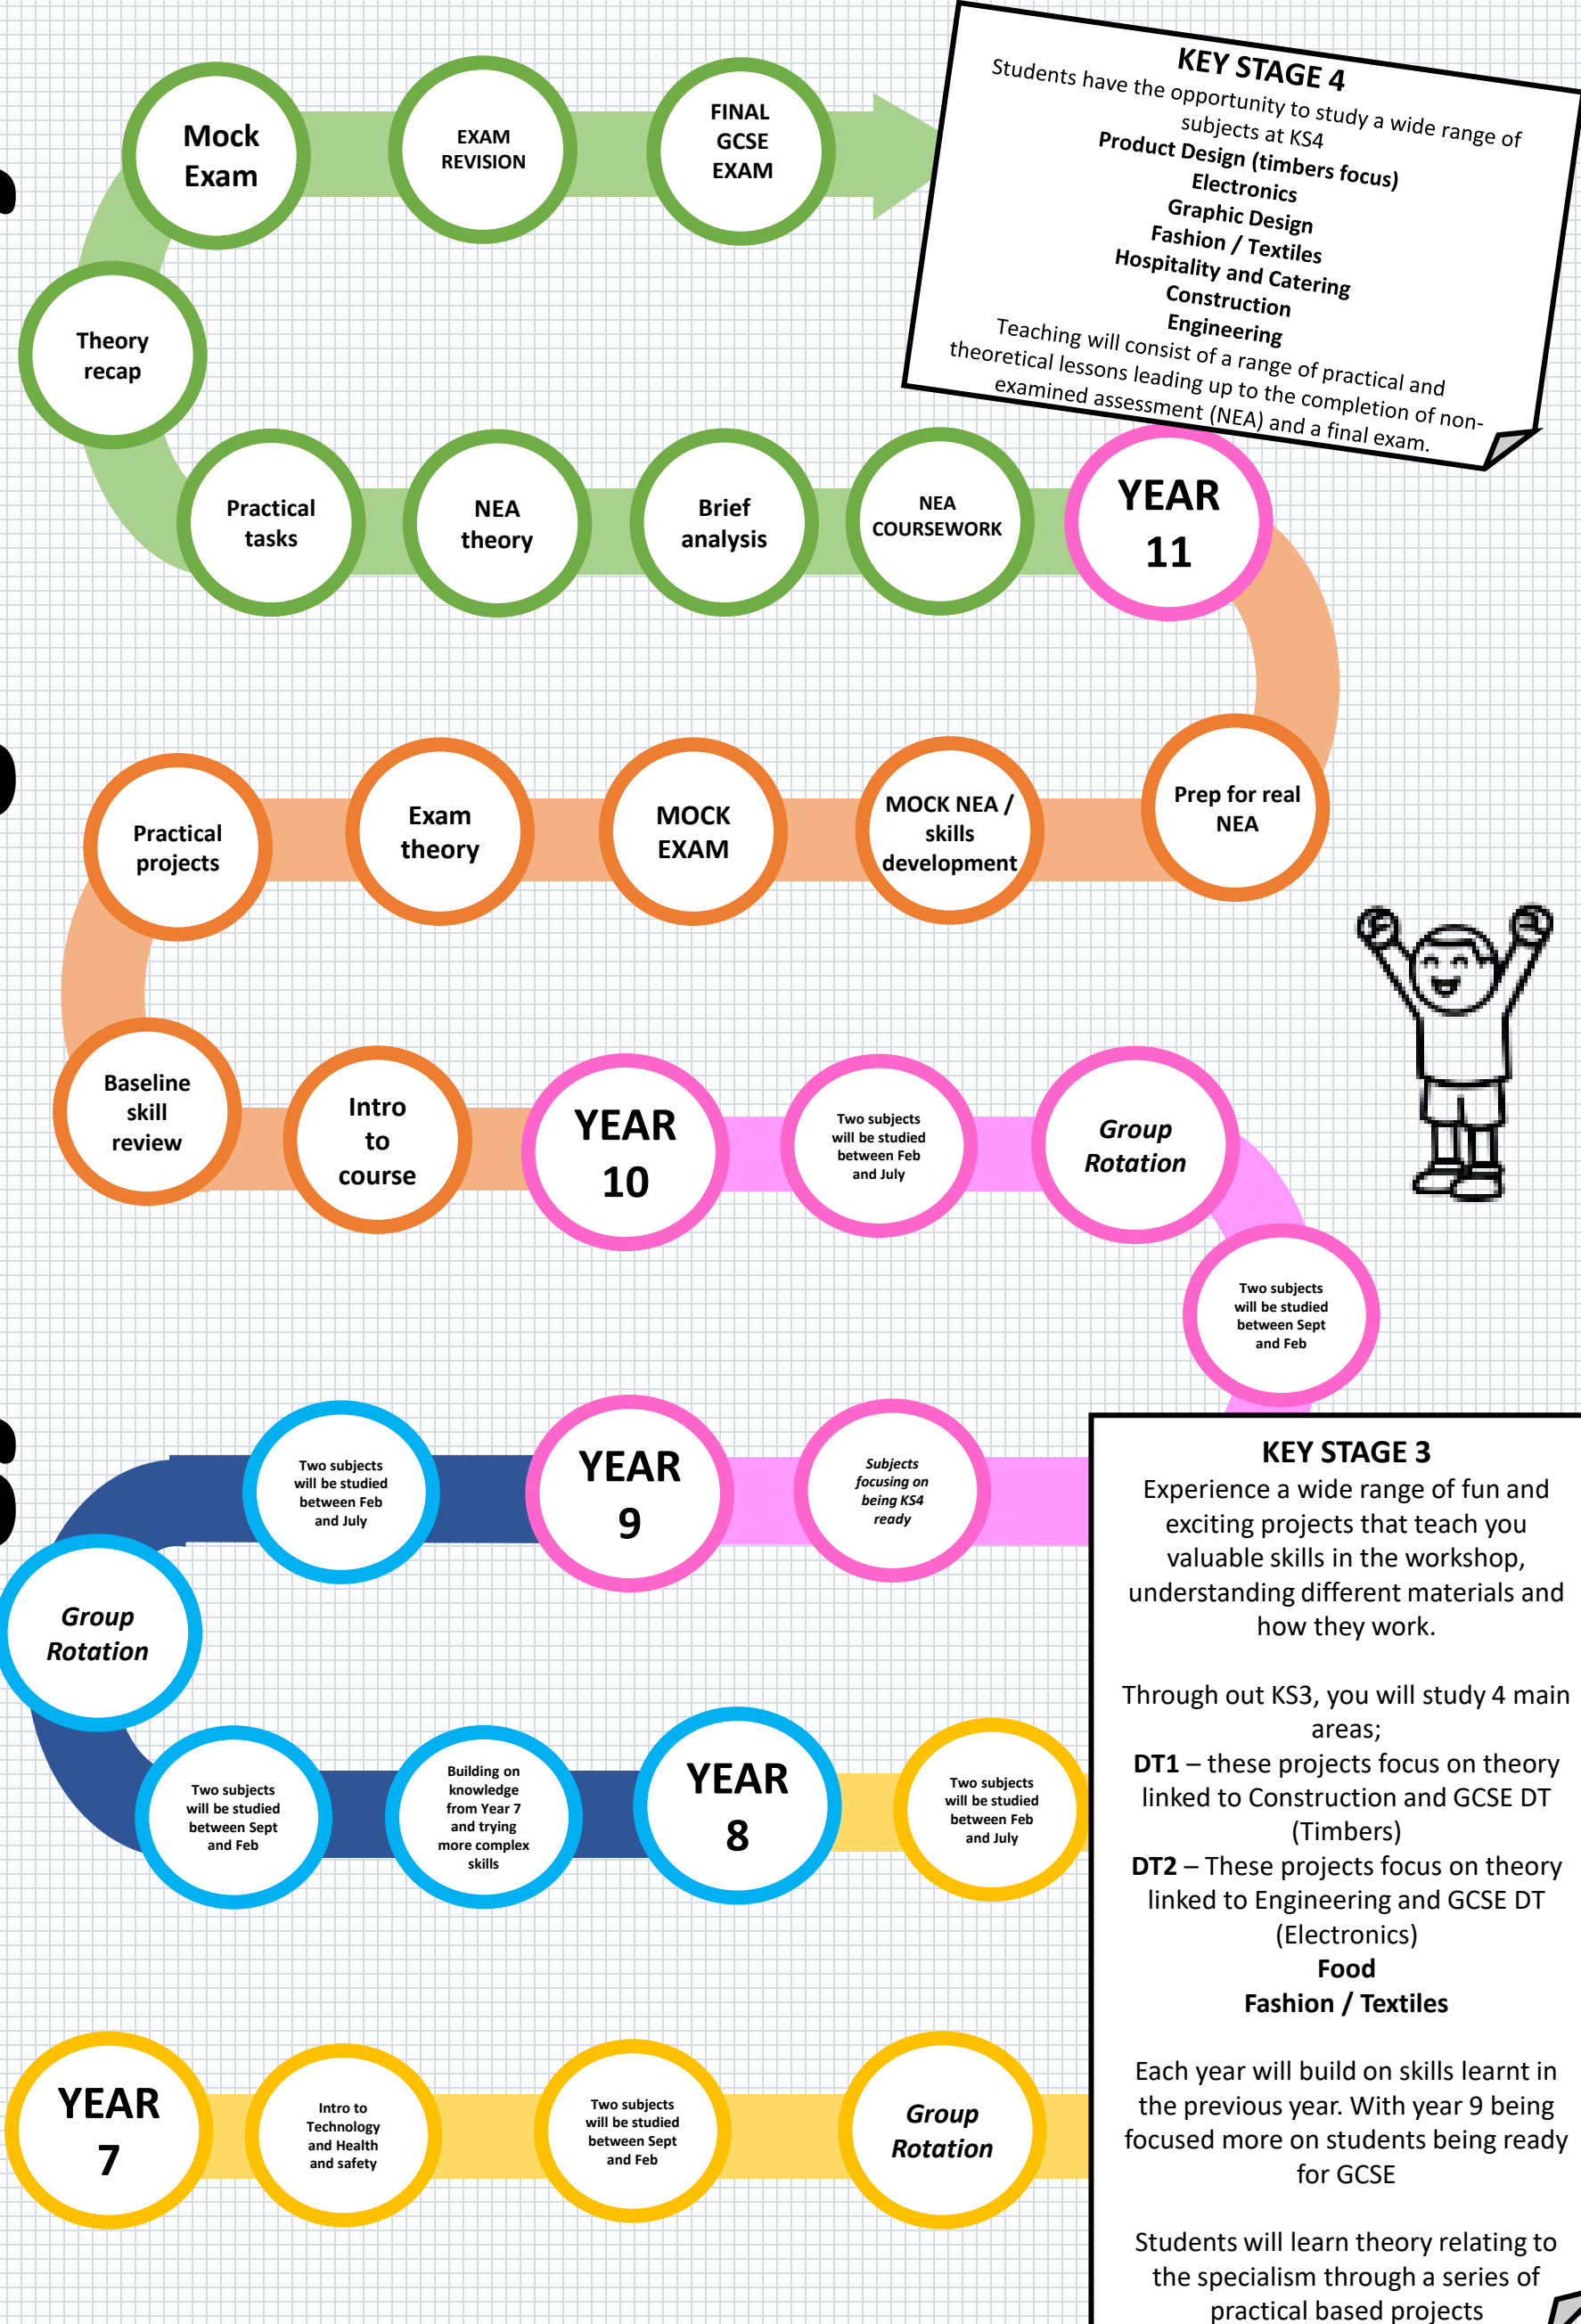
Mock Exam

EXAM REVISION

FINAL GCSE EXAM

KEY STAGE 4
Students have the opportunity to study a wide range of subjects at KS4
Product Design (timbers focus)
Electronics
Graphic Design
Fashion / Textiles
Hospitality and Catering
Construction
Engineering
Teaching will consist of a range of practical and theoretical lessons leading up to the completion of non-examined assessment (NEA) and a final exam.

Theory recap

Practical tasks

NEA theory

Brief analysis

NEA COURSEWORK

YEAR 11

Prep for real NEA

MOCK NEA / skills development

MOCK EXAM

Exam theory

Practical projects

Baseline skill review

Intro to course

YEAR 10

Two subjects will be studied between Feb and July

Group Rotation

Two subjects will be studied between Sept and Feb

Subjects focusing on being KS4 ready

YEAR 9

Two subjects will be studied between Feb and July

Group Rotation

Two subjects will be studied between Sept and Feb

Building on knowledge from Year 7 and trying more complex skills

YEAR 8

Two subjects will be studied between Feb and July

YEAR 7

Intro to Technology and Health and safety

Two subjects will be studied between Sept and Feb

Group Rotation

KEY STAGE 3
Experience a wide range of fun and exciting projects that teach you valuable skills in the workshop, understanding different materials and how they work.

Through out KS3, you will study 4 main areas;
DT1 – these projects focus on theory linked to Construction and GCSE DT (Timbers)
DT2 – These projects focus on theory linked to Engineering and GCSE DT (Electronics)
Food
Fashion / Textiles

Each year will build on skills learnt in the previous year. With year 9 being focused more on students being ready for GCSE

Students will learn theory relating to the specialism through a series of practical based projects